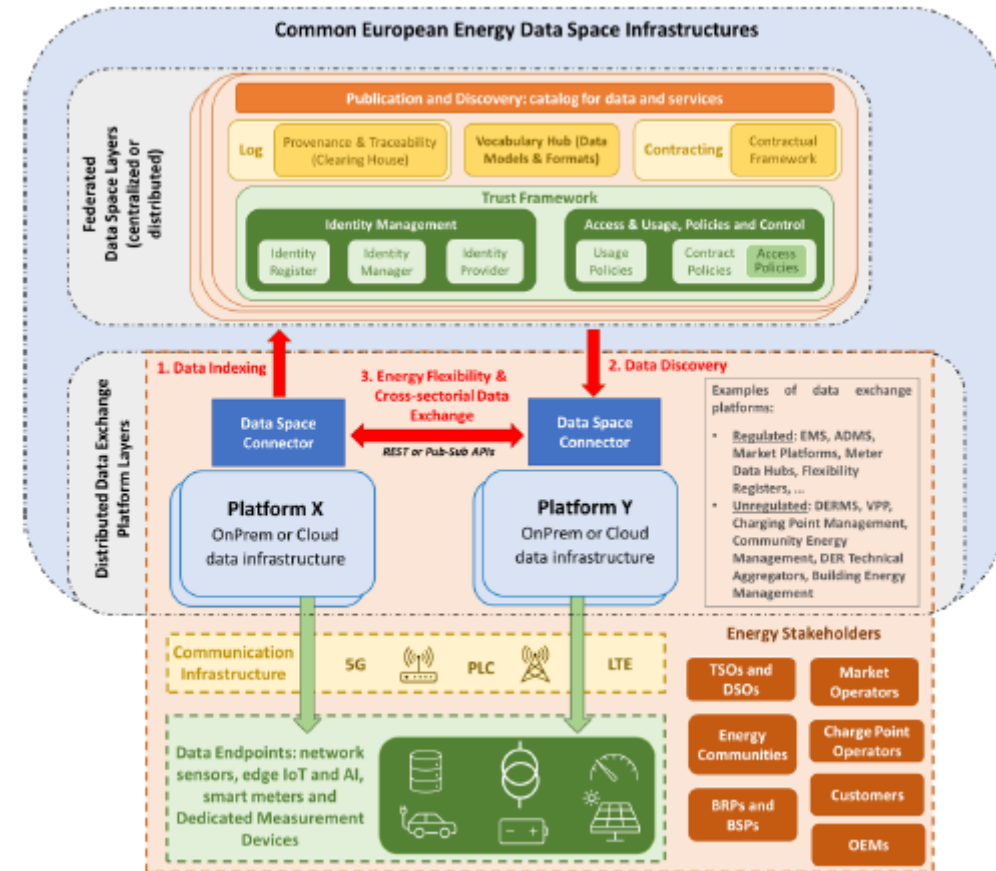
Common European Energy Data Space Infrastructures

Federated Data Space Layers (centralized or distributed)

Publication and Discovery: catalog for data and services

Log

Provenance & Traceability (Clearing House)

Vocabulary Hub (Data Models & Formats)

Contracting

Contractual Framework

Trust Framework

Identity Management

Identity Register

Identity Manager

Identity Provider

Access & Usage, Policies and Control

Usage Policies

Contract Policies

Access Policies

Distributed Data Exchange Platform Layers

1. Data Indexing

2. Data Discovery

3. Energy Flexibility & Cross-sectorial Data Exchange

Data Space Connector

REST or Pub-Sub APIs

Data Space Connector

Platform X
OnPrem or Cloud data infrastructure

Platform Y
OnPrem or Cloud data infrastructure

Examples of data exchange platforms:

- Regulated: EMS, ADMS, Market Platforms, Meter Data Hubs, Flexibility Registers, ...
- Unregulated: DERMS, VPP, Charging Point Management, Community Energy Management, DER Technical Aggregators, Building Energy Management

Communication Infrastructure

5G

PLC

LTE

Energy Stakeholders

TSOs and DSOs

Market Operators

Energy Communities

Charge Point Operators

BRPs and BSPs

Customers

OEMs

Data Endpoints: network sensors, edge IoT and AI, smart meters and Dedicated Measurement Devices